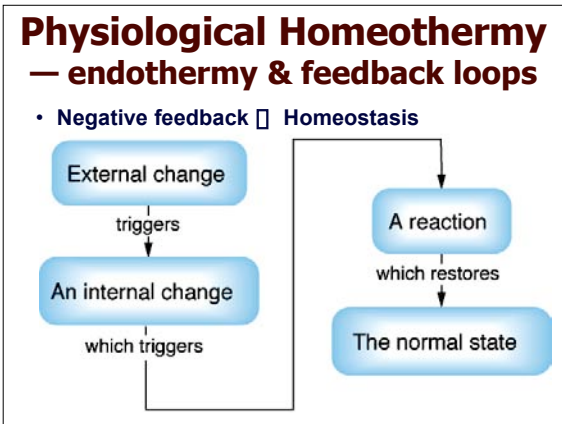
Physiological Homeothermy — endothermy & feedback loops

• Negative feedback [] Homeostasis

External change

triggers

An internal change

which triggers

A reaction

which restores

The normal state